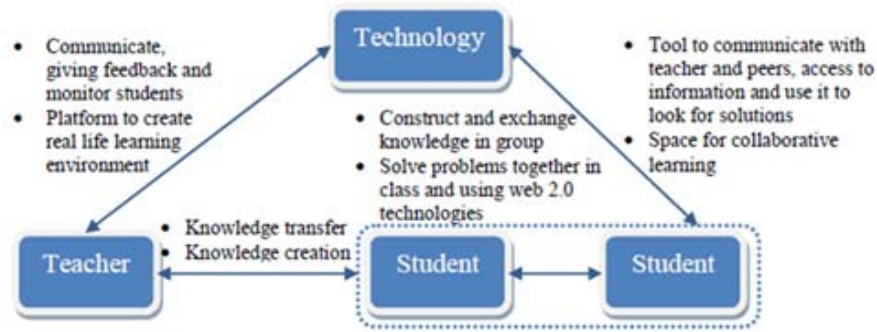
Technology

- Communicate, giving feedback and monitor students
- Platform to create real life learning environment

- Tool to communicate with teacher and peers, access to information and use it to look for solutions
- Space for collaborative learning

- Construct and exchange knowledge in group
- Solve problems together in class and using web 2.0 technologies

- Knowledge transfer
- Knowledge creation

Teacher

Student

Student